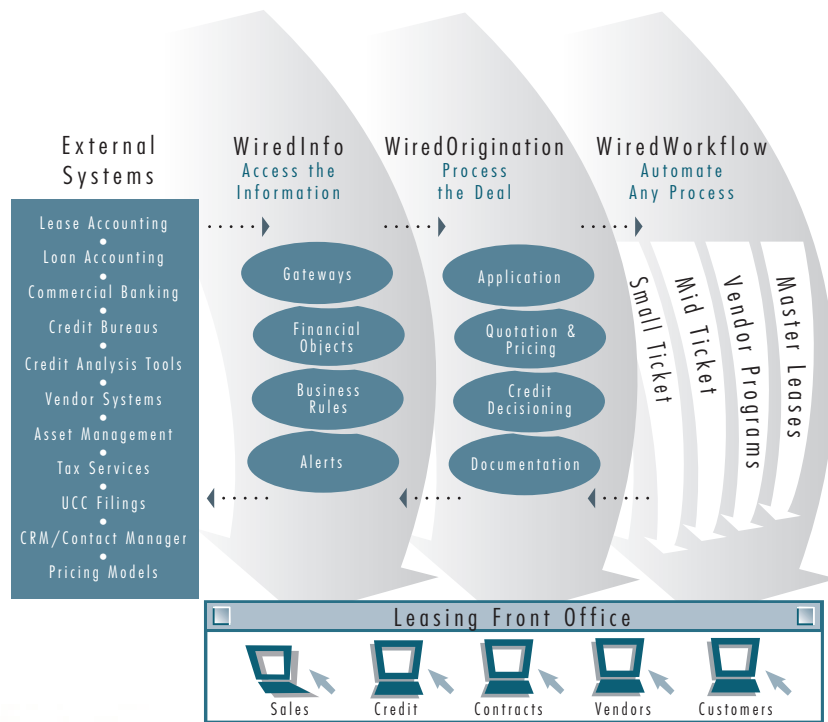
External Systems

Lease Accounting
Loan Accounting
Commercial Banking
Credit Bureaus
Credit Analysis Tools
Vendor Systems
Asset Management
Tax Services
UCC Filings
CRM/Contact Manager
Pricing Models

WiredInfo
Access the Information

Gateways
Financial Objects
Business Rules
Alerts

WiredOrigination
Process the Deal

Application
Quotation & Pricing
Credit Decisioning
Documentation

WiredWorkflow
Automate Any Process

Small Ticket
Mid Ticket
Vendor Programs
Master Leases

Leasing Front Office

Sales
Credit
Contracts
Vendors
Customers